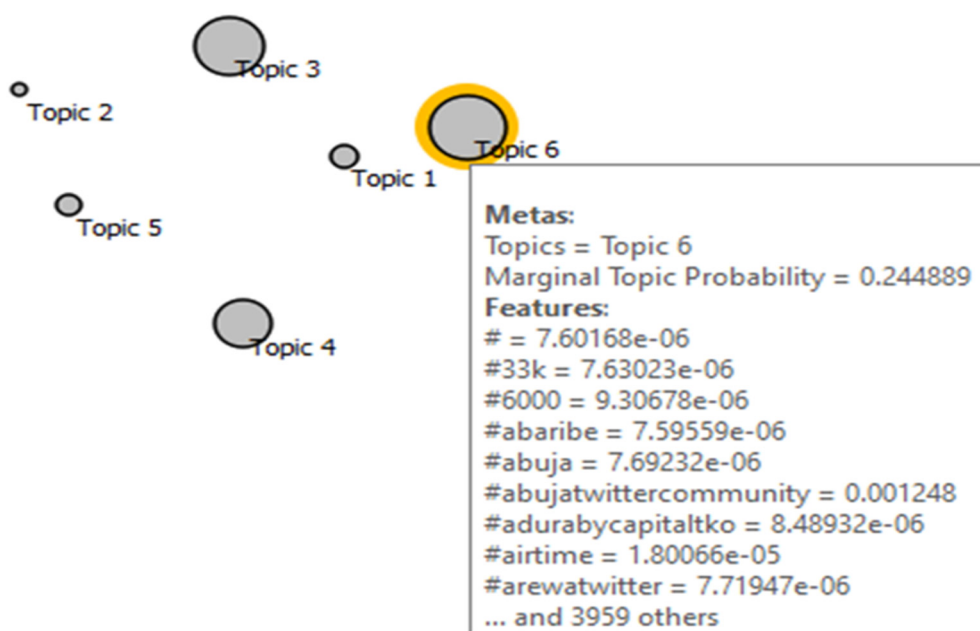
Topic 3

Topic 2

Topic 6

Topic 1

Topic 5

Topic 4

**Metas:**
Topics = Topic 6
Marginal Topic Probability = 0.244889
**Features:**
# = 7.60168e-06
#33k = 7.63023e-06
#6000 = 9.30678e-06
#abaribe = 7.59559e-06
#abuja = 7.69232e-06
#abujatwittercommunity = 0.001248
#adurabycapitaltko = 8.48932e-06
#airtime = 1.80066e-05
#arewatwitter = 7.71947e-06
... and 3959 others